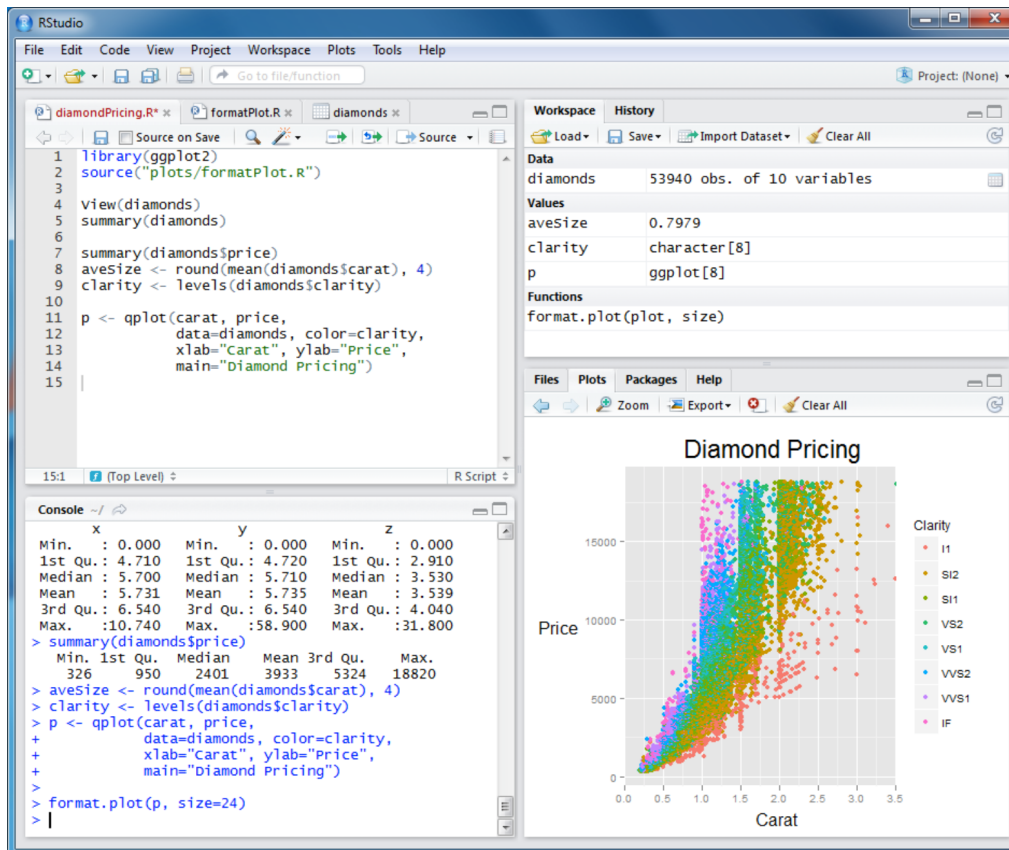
RStudio

File Edit Code View Project Workspace Plots Tools Help

Go to file/function

Project: (None)

diamondPricing.R* formatPlot.R diamonds

Source on Save Source

1 library(ggplot2)
2 source("plots/formatPlot.R")
3
4 View(diamonds)
5 summary(diamonds)
6
7 summary(diamonds$price)
8 aveSize <- round(mean(diamonds$carat), 4)
9 clarity <- levels(diamonds$clarity)
10
11 p <- qplot(carat, price,
12 data=diamonds, color=clarity,
13 xlab="Carat", ylab="Price",
14 main="Diamond Pricing")
15

15:1 (Top Level) R Script

Console ~/

| x | y | z |
|---|---|---|
| Min. : 0.000 | Min. : 0.000 | Min. : 0.000 |
| 1st Qu.: 4.710 | 1st Qu.: 4.720 | 1st Qu.: 2.910 |
| Median : 5.700 | Median : 5.710 | Median : 3.530 |
| Mean : 5.731 | Mean : 5.735 | Mean : 3.539 |
| 3rd Qu.: 6.540 | 3rd Qu.: 6.540 | 3rd Qu.: 4.040 |
| Max. :10.740 | Max. :58.900 | Max. :31.800 |

> summary(diamonds$price)
Min. 1st Qu. Median Mean 3rd Qu. Max.
326 950 2401 3933 5324 18820
> aveSize <- round(mean(diamonds$carat), 4)
> clarity <- levels(diamonds$clarity)
> p <- qplot(carat, price,
+ data=diamonds, color=clarity,
+ xlab="Carat", ylab="Price",
+ main="Diamond Pricing")
>
> format.plot(p, size=24)
>

Workspace History

Load Save Import Dataset Clear All

Data

| diamonds | 53940 obs. of 10 variables |
|---|---|

Values

| aveSize | 0.7979 |
|---|---|
| clarity | character[8] |
| p | ggplot[8] |

Functions

format.plot(plot, size)

Files Plots Packages Help

Zoom Export Clear All

Diamond Pricing

Price

15000
10000
5000
0

0.0 0.5 1.0 1.5 2.0 2.5 3.0 3.5

Carat

Clarity
I1
SI2
SI1
VS2
VS1
VVS2
VVS1
IF